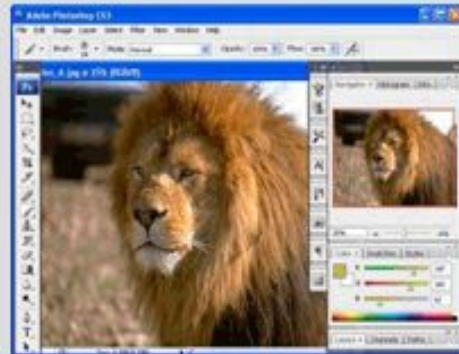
Adobe Photoshop CS3

File Edit Image Layer Select Filter View Window Help

Brush: Mode: Normal Opacity: 100% Flow: 100%

lion_4.jpg @ 33% (RGB/8)

Navigator Histogram Info

Color Swatches Styles

Layers Channels Paths